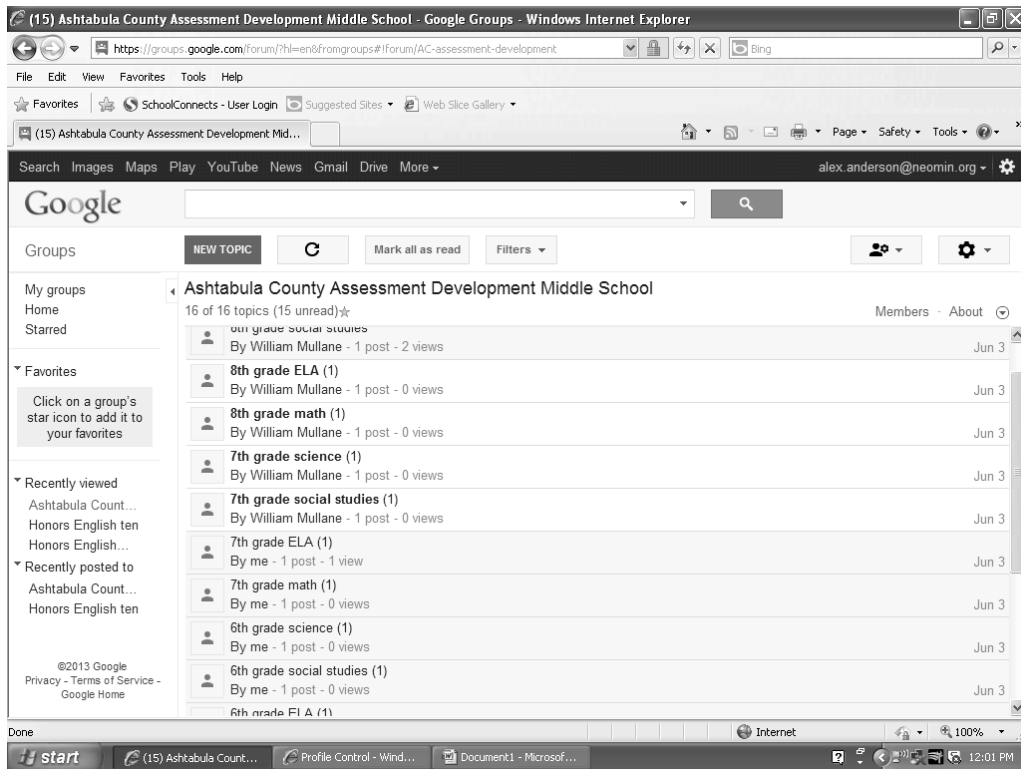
(15) Ashtabula County Assessment Development Middle School - Google Groups - Windows Internet Explorer

https://groups.google.com/forum/?hl=en&fromgroups#!forum/AC-assessment-development

Bing

File Edit View Favorites Tools Help

Favorites SchoolConnects - User Login Suggested Sites Web Slice Gallery

(15) Ashtabula County Assessment Development Mid...

Page Safety Tools

Search Images Maps Play YouTube News Gmail Drive More

alex.anderson@neomin.org

Google

Groups

NEW TOPIC

Mark all as read

Filters

My groups
Home
Starred

Favorites

Click on a group's star icon to add it to your favorites

Recently viewed
Ashtabula Count...
Honors English ten
Honors English...

Recently posted to
Ashtabula Count...
Honors English ten

©2013 Google
Privacy - Terms of Service - Google Home

Ashtabula County Assessment Development Middle School

16 of 16 topics (15 unread)

Members · About

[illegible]th grade social studies
By William Mullane - 1 post - 2 views Jun 3

8th grade ELA (1)
By William Mullane - 1 post - 0 views Jun 3

8th grade math (1)
By William Mullane - 1 post - 0 views Jun 3

7th grade science (1)
By William Mullane - 1 post - 0 views Jun 3

7th grade social studies (1)
By William Mullane - 1 post - 0 views Jun 3

7th grade ELA (1)
By me - 1 post - 1 view Jun 3

7th grade math (1)
By me - 1 post - 0 views Jun 3

6th grade science (1)
By me - 1 post - 0 views Jun 3

6th grade social studies (1)
By me - 1 post - 0 views Jun 3

6th grade ELA (1)

Done

Internet

100%

start

(15) Ashtabula Count...

Profile Control - Wind...

Document1 - Microsof...

12:01 PM